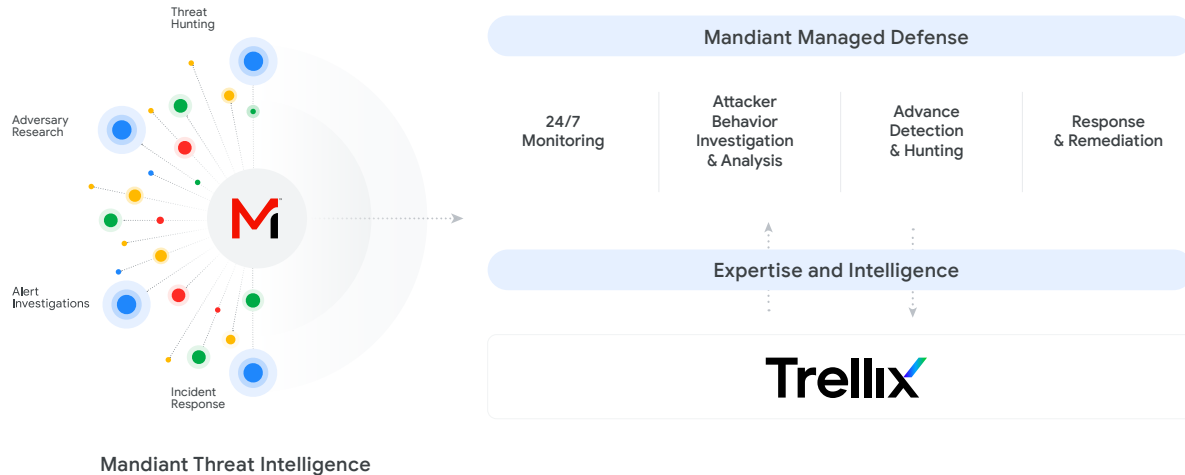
Threat Hunting

Adversary Research

Alert Investigations

Incident Response

Mandiant Threat Intelligence

Mandiant Managed Defense

24/7 Monitoring

Attacker Behavior Investigation & Analysis

Advance Detection & Hunting

Response & Remediation

Expertise and Intelligence

Trellix